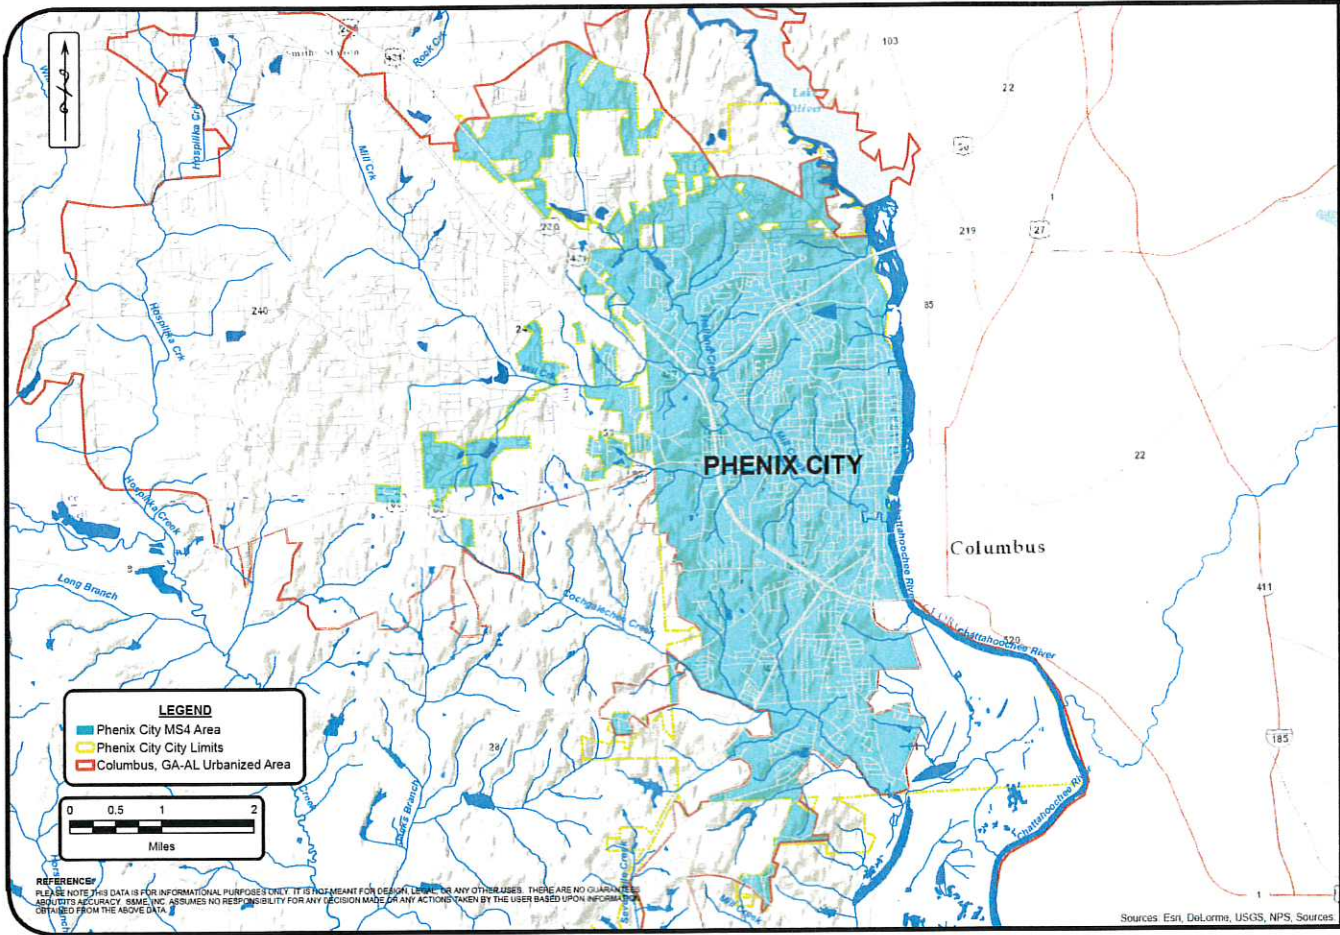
Smiths Station
431
Rock Crk
103
Lake Oliver
22
Hospilika Crk
Mill Crk
280
1
219
27
431
240
Hospilika Crk
85
Mill Crk
PHENIX CITY
22
Hospilika Creek
Columbus
Long Branch
Cochgalechee Creek
Chattahoochee River
520
Chattahoochee River
411
LEGEND
Phenix City MS4 Area
Phenix City City Limits
Columbus, GA-AL Urbanized Area
0 0.5 1 2
Miles
185
Chattahoochee River
REFERENCES:
PLEASE NOTE THIS DATA IS FOR INFORMATIONAL PURPOSES ONLY. IT IS NOT MEANT FOR DESIGN, LEGAL OR ANY OTHER USES. THERE ARE NO GUARANTEES ABOUT ITS ACCURACY. S&ME, INC. ASSUMES NO RESPONSIBILITY FOR ANY DECISION MADE OR ANY ACTIONS TAKEN BY THE USER BASED UPON INFORMATION OBTAINED FROM THE ABOVE DATA.
Sources: Esri, DeLorme, USGS, NPS, Sources: